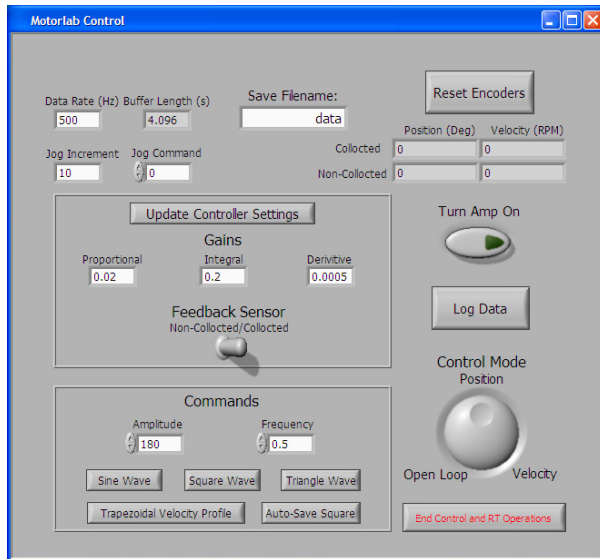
Motorlab Control

Data Rate (Hz) 500
Buffer Length (s) 4.096
Save Filename: data
Reset Encoders

Jog Increment 10
Jog Command 0

| | Position (Deg) | Velocity (RPM) |
|---|---|---|
| Collocted | 0 | 0 |
| Non-Collocted | 0 | 0 |

Update Controller Settings
Gains
Proportional 0.02
Integral 0.2
Derivitive 0.0005

Feedback Sensor
Non-Collocted/Collocted

Turn Amp On

Log Data

Control Mode
Position
Open Loop
Velocity

Commands
Amplitude 180
Frequency 0.5

Sine Wave
Square Wave
Triangle Wave
Trapezoidal Velocity Profile
Auto-Save Square

End Control and RT Operations